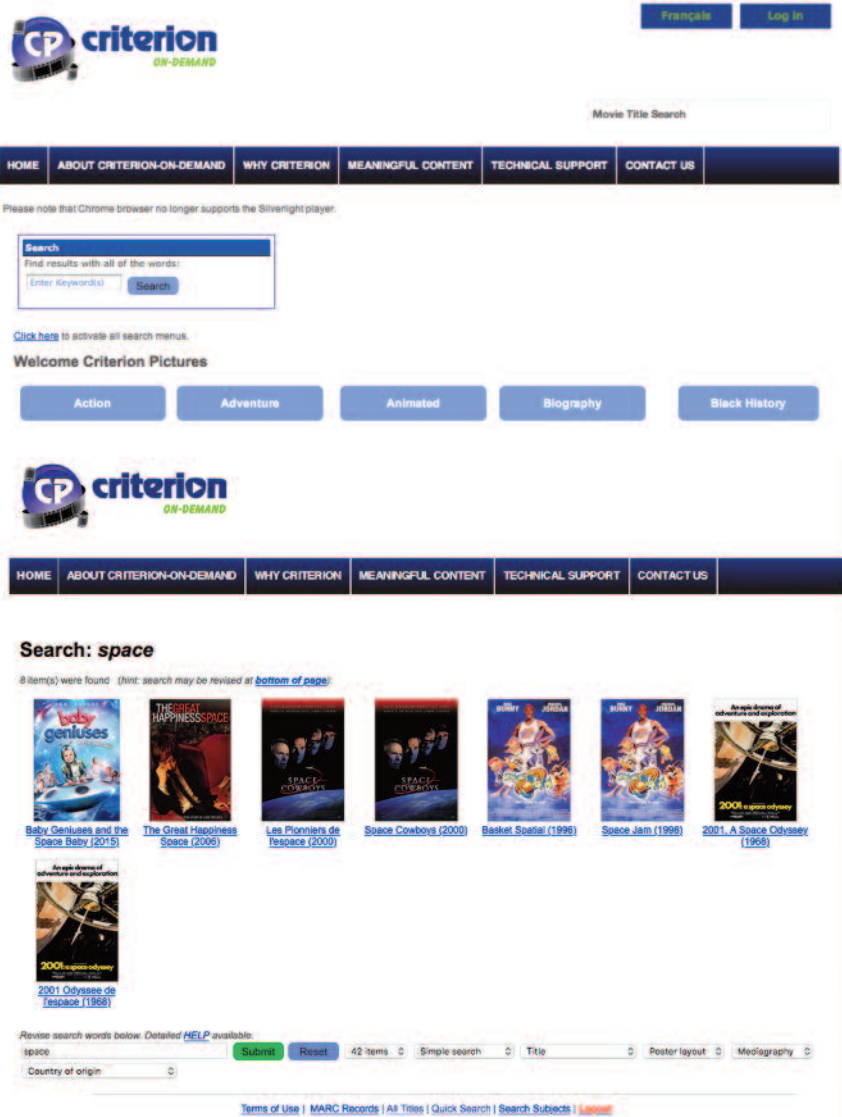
Français Log in

CP criterion ON-DEMAND

Movie Title Search

HOME | ABOUT CRITERION-ON-DEMAND | WHY CRITERION | MEANINGFUL CONTENT | TECHNICAL SUPPORT | CONTACT US

Please note that Chrome browser no longer supports the Silverlight player.

Search
Find results with all of the words:
Enter Keyword(s) Search

Click here to activate all search menus.

Welcome Criterion Pictures

Action Adventure Animated Biography Black History

CP criterion ON-DEMAND

HOME | ABOUT CRITERION-ON-DEMAND | WHY CRITERION | MEANINGFUL CONTENT | TECHNICAL SUPPORT | CONTACT US

Search: *space*

8 item(s) were found (hint: search may be revised at bottom of page):

baby geniuses

THE GREAT HAPPINESS SPACE

SPACE COWBOYS

SPACE COWBOYS

BUNNY JORDAN

BUNNY JORDAN

An epic drama of adventure and exploration 2001 a space odyssey

Baby Geniuses and the Space Baby (2015)

The Great Happiness Space (2006)

Les Pionniers de l'espace (2000)

Space Cowboys (2000)

Basket Spatial (1996)

Space Jam (1996)

2001, A Space Odyssey (1968)

An epic drama of adventure and exploration 2001 a space odyssey

2001 Odyssee de l'espace (1968)

Revise search words below. Detailed HELP available:
space Submit Reset 42 items Simple search Title Poster layout Mediagraphy
Country of origin

Terms of Use | MARC Records | All Titles | Quick Search | Search Subjects | Logout